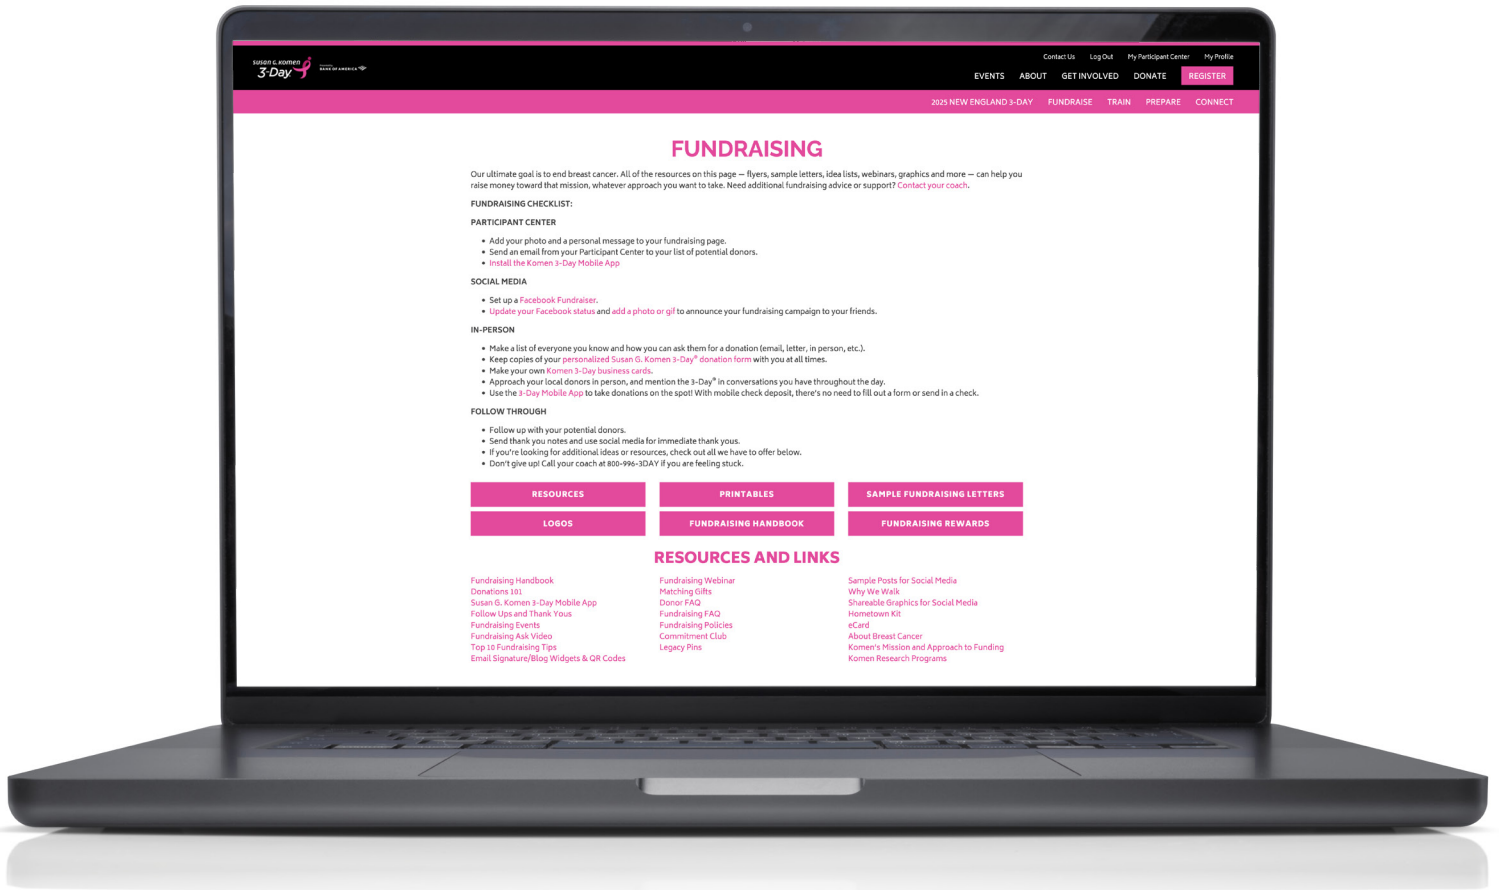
Susan G. Komen 3-Day

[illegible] BANK OF AMERICA

Contact Us Log Out My Participant Center My Profile

EVENTS ABOUT GET INVOLVED DONATE REGISTER

2025 NEW ENGLAND 3-DAY FUNDRAISE TRAIN PREPARE CONNECT

FUNDRAISING

Our ultimate goal is to end breast cancer. All of the resources on this page — flyers, sample letters, idea lists, webinars, graphics and more — can help you raise money toward that mission, whatever approach you want to take. Need additional fundraising advice or support? Contact your coach.

FUNDRAISING CHECKLIST:

PARTICIPANT CENTER

- Add your photo and a personal message to your fundraising page.
- Send an email from your Participant Center to your list of potential donors.
- Install the Komen 3-Day Mobile App

SOCIAL MEDIA

- Set up a Facebook Fundraiser.
- Update your Facebook status and add a photo or gif to announce your fundraising campaign to your friends.

IN-PERSON

- Make a list of everyone you know and how you can ask them for a donation (email, letter, in person, etc.).
- Keep copies of your personalized Susan G. Komen 3-Day® donation form with you at all times.
- Make your own Komen 3-Day business cards.
- Approach your local donors in person, and mention the 3-Day® in conversations you have throughout the day.
- Use the 3-Day Mobile App to take donations on the spot! With mobile check deposit, there's no need to fill out a form or send in a check.

FOLLOW THROUGH

- Follow up with your potential donors.
- Send thank you notes and use social media for immediate thank yous.
- If you're looking for additional ideas or resources, check out all we have to offer below.
- Don't give up! Call your coach at 800-996-3DAY if you are feeling stuck.

RESOURCES PRINTABLES SAMPLE FUNDRAISING LETTERS
LOGOS FUNDRAISING HANDBOOK FUNDRAISING REWARDS

RESOURCES AND LINKS

Fundraising Handbook
Donations 101
Susan G. Komen 3-Day Mobile App
Follow Ups and Thank Yous
Fundraising Events
Fundraising Ask Video
Top 10 Fundraising Tips
Email Signature/Blog Widgets & QR Codes

Fundraising Webinar
Matching Gifts
Donor FAQ
Fundraising FAQ
Fundraising Policies
Commitment Club
Legacy Pins

Sample Posts for Social Media
Why We Walk
Shareable Graphics for Social Media
Hometown Kit
eCard
About Breast Cancer
Komen's Mission and Approach to Funding
Komen Research Programs